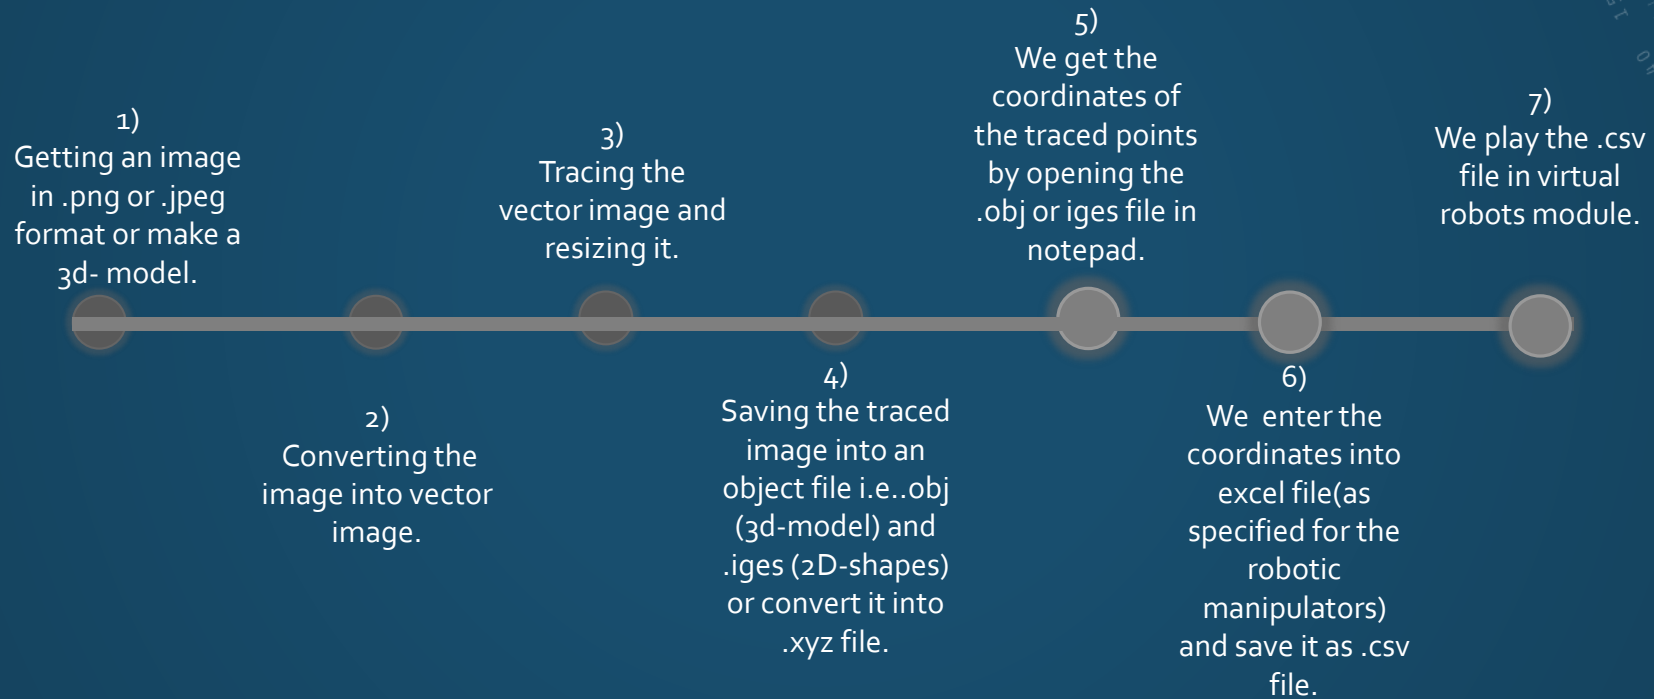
1)
Getting an image in .png or .jpeg format or make a 3d- model.

2)
Converting the image into vector image.

3)
Tracing the vector image and resizing it.

4)
Saving the traced image into an object file i.e..obj (3d-model) and .iges (2D-shapes) or convert it into .xyz file.

5)
We get the coordinates of the traced points by opening the .obj or iges file in notepad.

6)
We enter the coordinates into excel file(as specified for the robotic manipulators) and save it as .csv file.

7)
We play the .csv file in virtual robots module.